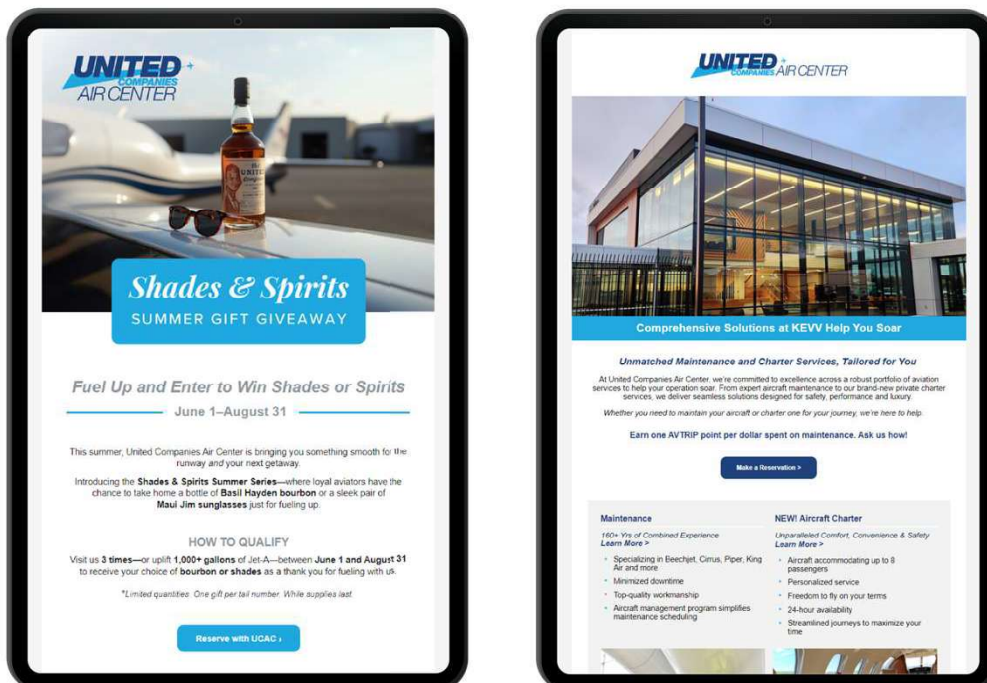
UNITED COMPANIES AIR CENTER

Shades & Spirits
SUMMER GIFT GIVEAWAY

Fuel Up and Enter to Win Shades or Spirits

June 1–August 31

This summer, United Companies Air Center is bringing you something smooth for the runway and your next getaway.

Introducing the Shades & Spirits Summer Series—where loyal aviators have the chance to take home a bottle of Basil Hayden bourbon or a sleek pair of Maui Jim sunglasses just for fueling up.

HOW TO QUALIFY

Visit us 3 times—or uplift 1,000+ gallons of Jet-A—between June 1 and August 31 to receive your choice of bourbon or shades as a thank you for fueling with us.

*Limited quantities. One gift per tail number. While supplies last.

Reserve with UCAC ›

UNITED COMPANIES AIR CENTER

Comprehensive Solutions at KEVV Help You Soar

Unmatched Maintenance and Charter Services, Tailored for You

At United Companies Air Center, we're committed to excellence across a robust portfolio of aviation services to help your operation soar. From expert aircraft maintenance to our brand-new private charter services, we deliver seamless solutions designed for safety, performance and luxury.

Whether you need to maintain your aircraft or charter one for your journey, we're here to help.

Earn one AVTRIP point per dollar spent on maintenance. Ask us how!

Make a Reservation >

Maintenance
160+ Yrs of Combined Experience
Learn More >
• Specializing in Beechjet, Cirrus, Piper, King Air and more
• Minimized downtime
• Top-quality workmanship
• Aircraft management program simplifies maintenance scheduling

NEW! Aircraft Charter
Unparalleled Comfort, Convenience & Safety
Learn More >
• Aircraft accommodating up to 8 passengers
• Personalized service
• Freedom to fly on your terms
• 24-hour availability
• Streamlined journeys to maximize your time